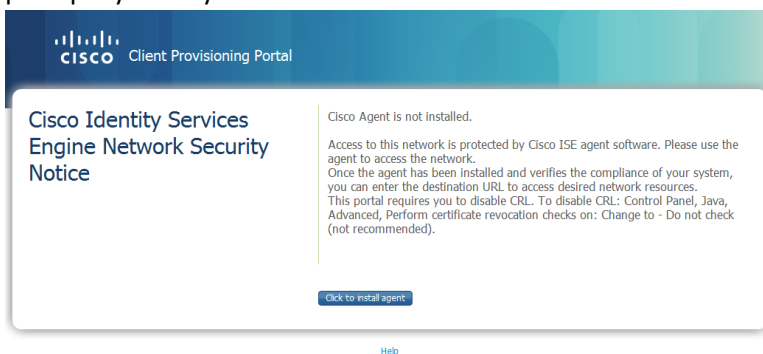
cisco Client Provisioning Portal

Cisco Identity Services Engine Network Security Notice

Cisco Agent is not installed.

Access to this network is protected by Cisco ISE agent software. Please use the agent to access the network.
Once the agent has been installed and verifies the compliance of your system, you can enter the destination URL to access desired network resources.
This portal requires you to disable CRL. To disable CRL: Control Panel, Java, Advanced, Perform certificate revocation checks on: Change to - Do not check (not recommended).

Click to install agent

Help